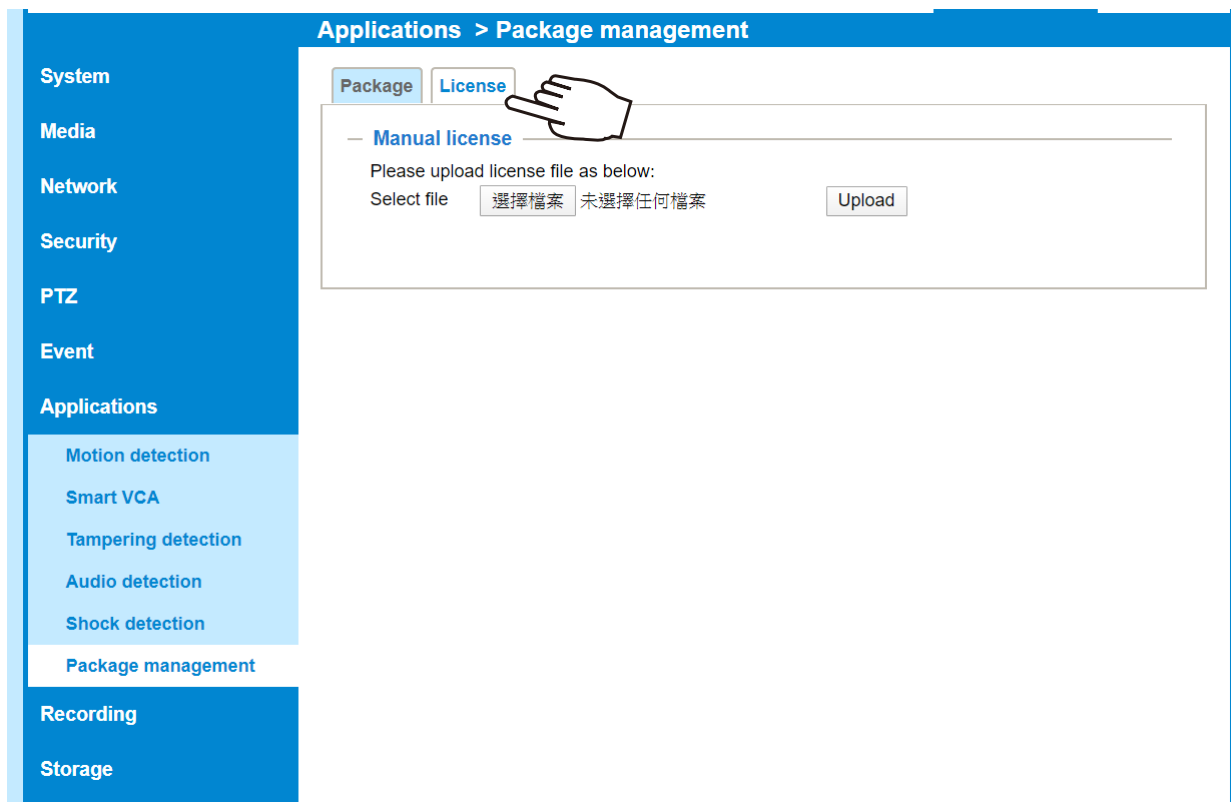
Applications > Package management

System

Media

Network

Security

PTZ

Event

Applications

Motion detection

Smart VCA

Tampering detection

Audio detection

Shock detection

Package management

Recording

Storage

Package License

Manual license

Please upload license file as below:

Select file 選擇檔案 未選擇任何檔案 Upload